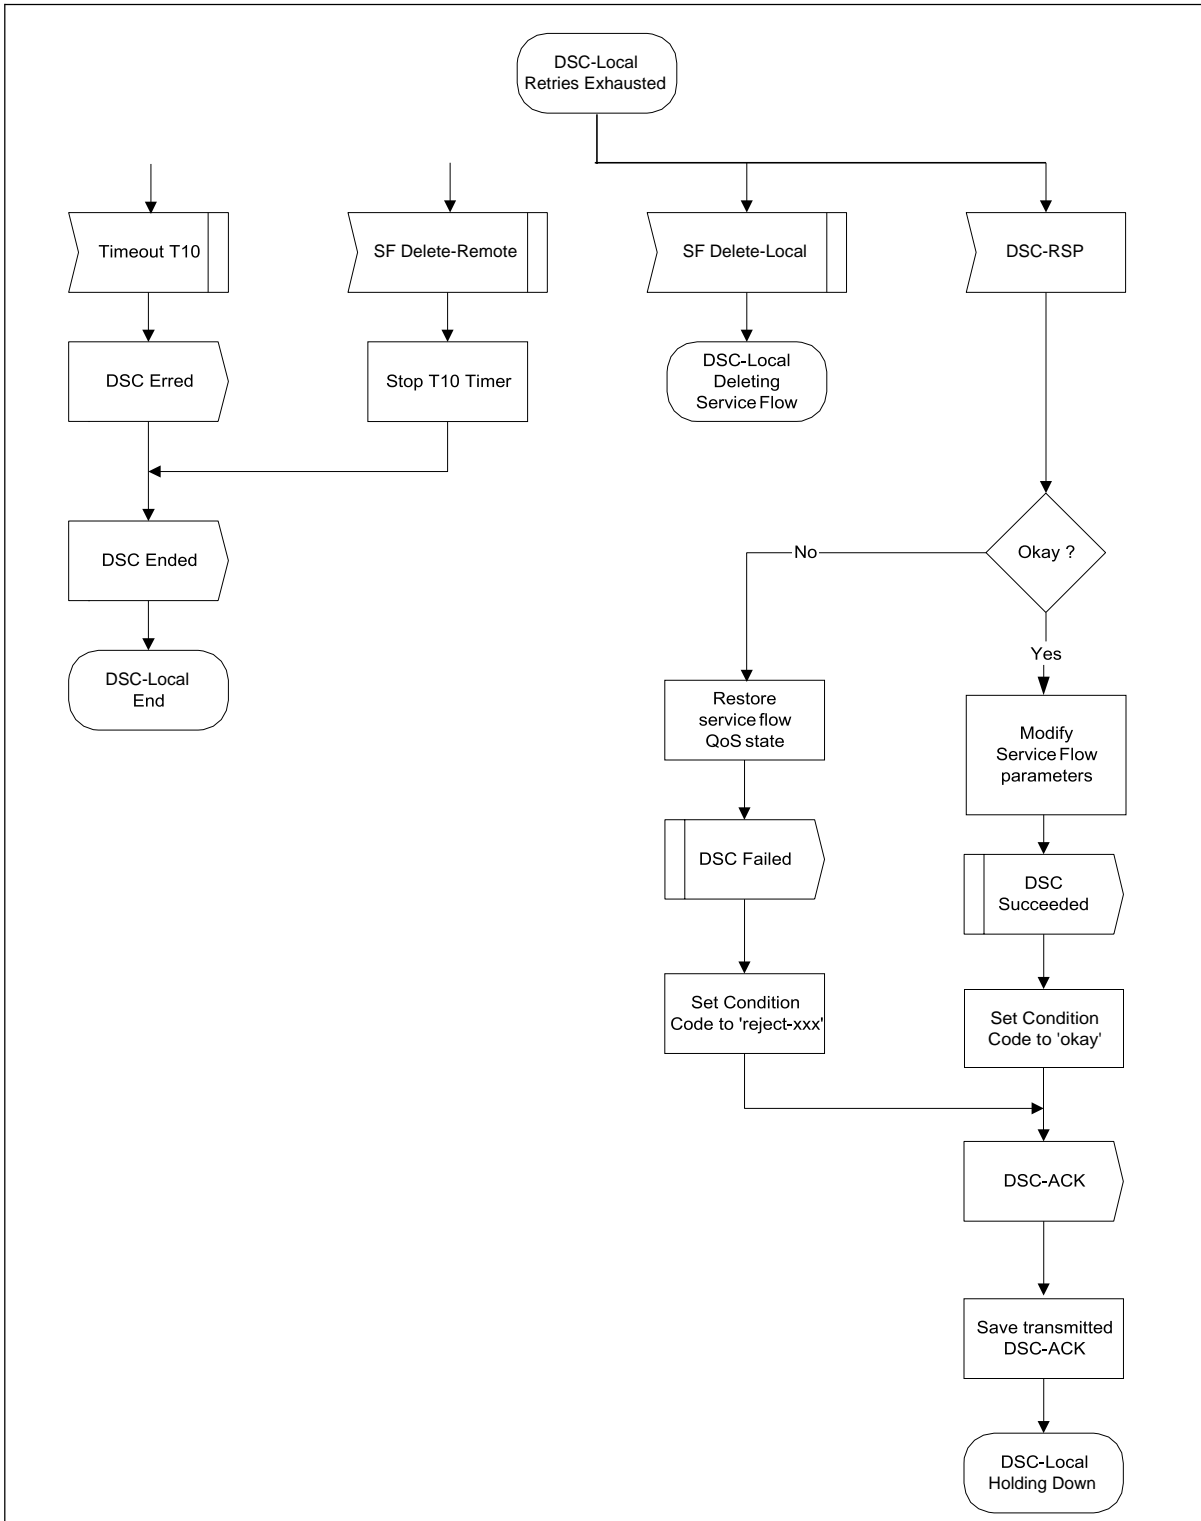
DSC-Local
Retries Exhausted

Timeout T10

SF Delete-Remote

SF Delete-Local

DSC-RSP

DSC Erred

Stop T10 Timer

DSC-Local
Deleting
Service Flow

DSC Ended

DSC-Local
End

Okay ?

No

Yes

Restore
service flow
QoS state

Modify
Service Flow
parameters

DSC Failed

DSC
Succeeded

Set Condition
Code to 'reject-xxx'

Set Condition
Code to 'okay'

DSC-ACK

Save transmitted
DSC-ACK

DSC-Local
Holding Down